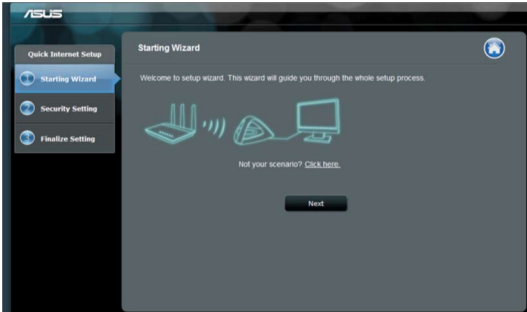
ASUS

Quick Internet Setup

Starting Wizard

Security Setting

Finalize Setting

Starting Wizard

Welcome to setup wizard. This wizard will guide you through the whole setup process.

Not your scenario? Click here.

Next